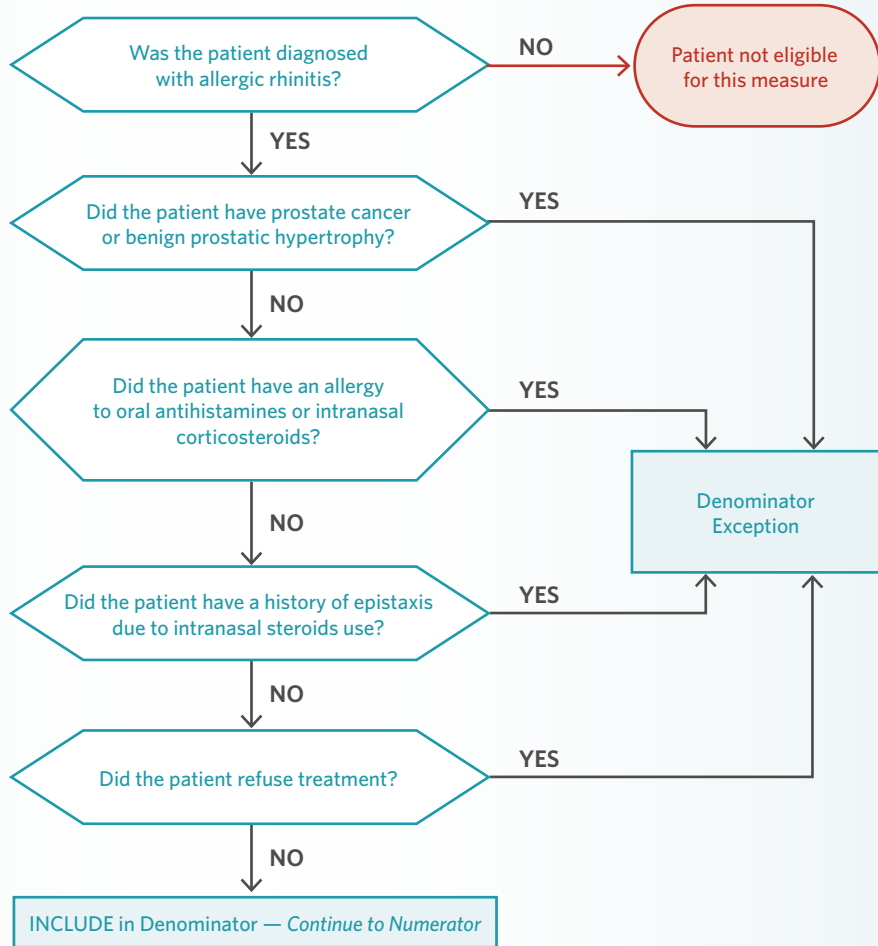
Was the patient diagnosed with allergic rhinitis?

NO

Patient not eligible for this measure

YES

Did the patient have prostate cancer or benign prostatic hypertrophy?

YES

NO

Did the patient have an allergy to oral antihistamines or intranasal corticosteroids?

YES

Denominator Exception

NO

Did the patient have a history of epistaxis due to intranasal steroids use?

YES

NO

Did the patient refuse treatment?

YES

NO

INCLUDE in Denominator — *Continue to Numerator*